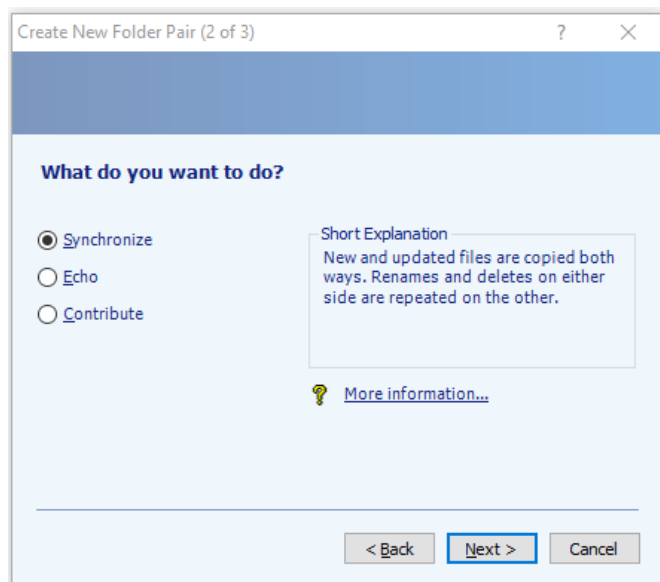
Create New Folder Pair (2 of 3)

?

X

What do you want to do?

Synchronize

Echo

Contribute

Short Explanation

New and updated files are copied both ways. Renames and deletes on either side are repeated on the other.

More information...

< Back

Next >

Cancel